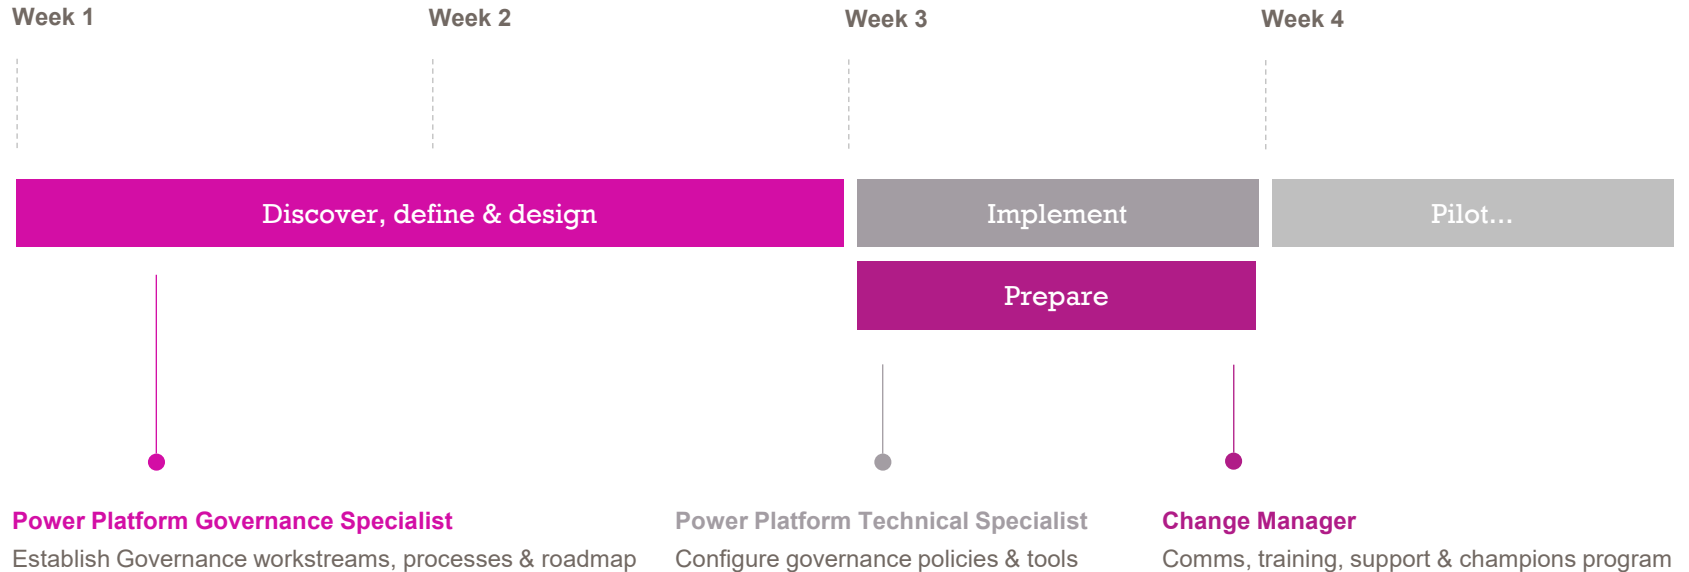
Week 1

Week 2

Week 3

Week 4

Discover, define & design

Implement

Pilot...

Prepare

Power Platform Governance Specialist
Establish Governance workstreams, processes & roadmap

Power Platform Technical Specialist
Configure governance policies & tools

Change Manager
Comms, training, support & champions program